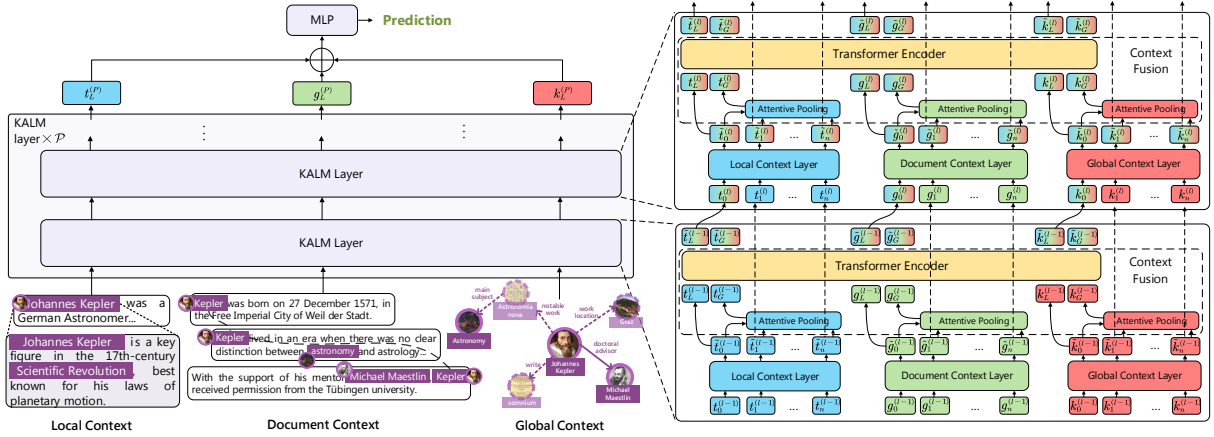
MLP → Prediction

$t_L^{(\mathcal{P})}$ $g_L^{(\mathcal{P})}$ $k_L^{(\mathcal{P})}$

KALM layer × $\mathcal{P}$

KALM Layer

KALM Layer

Johannes Kepler was a German Astronomer...

Johannes Kepler is a key figure in the 17th-century Scientific Revolution, best known for his laws of planetary motion.

Kepler was born on 27 December 1571, in the Free Imperial City of Weil der Stadt.

Kepler lived in an era when there was no clear distinction between astronomy and astrology...

With the support of his mentor Michael Maestlin, Kepler received permission from the Tübingen university.

main subject
Astronomia nova
notable work
work location
Graz
Astronomy
Johannes Kepler
doctoral advisor
write
Michael Maestlin
somnium

Local Context Document Context Global Context

$\tilde{t}_L^{(l)}$ $\tilde{t}_G^{(l)}$ $\tilde{g}_L^{(l)}$ $\tilde{g}_G^{(l)}$ $\tilde{k}_L^{(l)}$ $\tilde{k}_G^{(l)}$

Transformer Encoder

Context Fusion

$t_L^{(l)}$ $t_G^{(l)}$ $g_L^{(l)}$ $g_G^{(l)}$ $k_L^{(l)}$ $k_G^{(l)}$

Attentive Pooling Attentive Pooling Attentive Pooling

$\tilde{t}_0^{(l)}$ $\tilde{t}_1^{(l)}$ ... $\tilde{t}_n^{(l)}$ $\tilde{g}_0^{(l)}$ $\tilde{g}_1^{(l)}$ ... $\tilde{g}_n^{(l)}$ $\tilde{k}_0^{(l)}$ $\tilde{k}_1^{(l)}$ ... $\tilde{k}_n^{(l)}$

Local Context Layer Document Context Layer Global Context Layer

$t_0^{(l)}$ $t_1^{(l)}$ ... $t_n^{(l)}$ $g_0^{(l)}$ $g_1^{(l)}$ ... $g_n^{(l)}$ $k_0^{(l)}$ $k_1^{(l)}$ ... $k_n^{(l)}$

$\tilde{t}_L^{(l-1)}$ $\tilde{t}_G^{(l-1)}$ $\tilde{g}_L^{(l-1)}$ $\tilde{g}_G^{(l-1)}$ $\tilde{k}_L^{(l-1)}$ $\tilde{k}_G^{(l-1)}$

Transformer Encoder

Context Fusion

$t_L^{(l-1)}$ $t_G^{(l-1)}$ $g_L^{(l-1)}$ $g_G^{(l-1)}$ $k_L^{(l-1)}$ $k_G^{(l-1)}$

Attentive Pooling Attentive Pooling Attentive Pooling

$\tilde{t}_0^{(l-1)}$ $\tilde{t}_1^{(l-1)}$ ... $\tilde{t}_n^{(l-1)}$ $\tilde{g}_0^{(l-1)}$ $\tilde{g}_1^{(l-1)}$ ... $\tilde{g}_n^{(l-1)}$ $\tilde{k}_0^{(l-1)}$ $\tilde{k}_1^{(l-1)}$ ... $\tilde{k}_n^{(l-1)}$

Local Context Layer Document Context Layer Global Context Layer

$t_0^{(l-1)}$ $t_1^{(l-1)}$ ... $t_n^{(l-1)}$ $g_0^{(l-1)}$ $g_1^{(l-1)}$ ... $g_n^{(l-1)}$ $k_0^{(l-1)}$ $k_1^{(l-1)}$ ... $k_n^{(l-1)}$